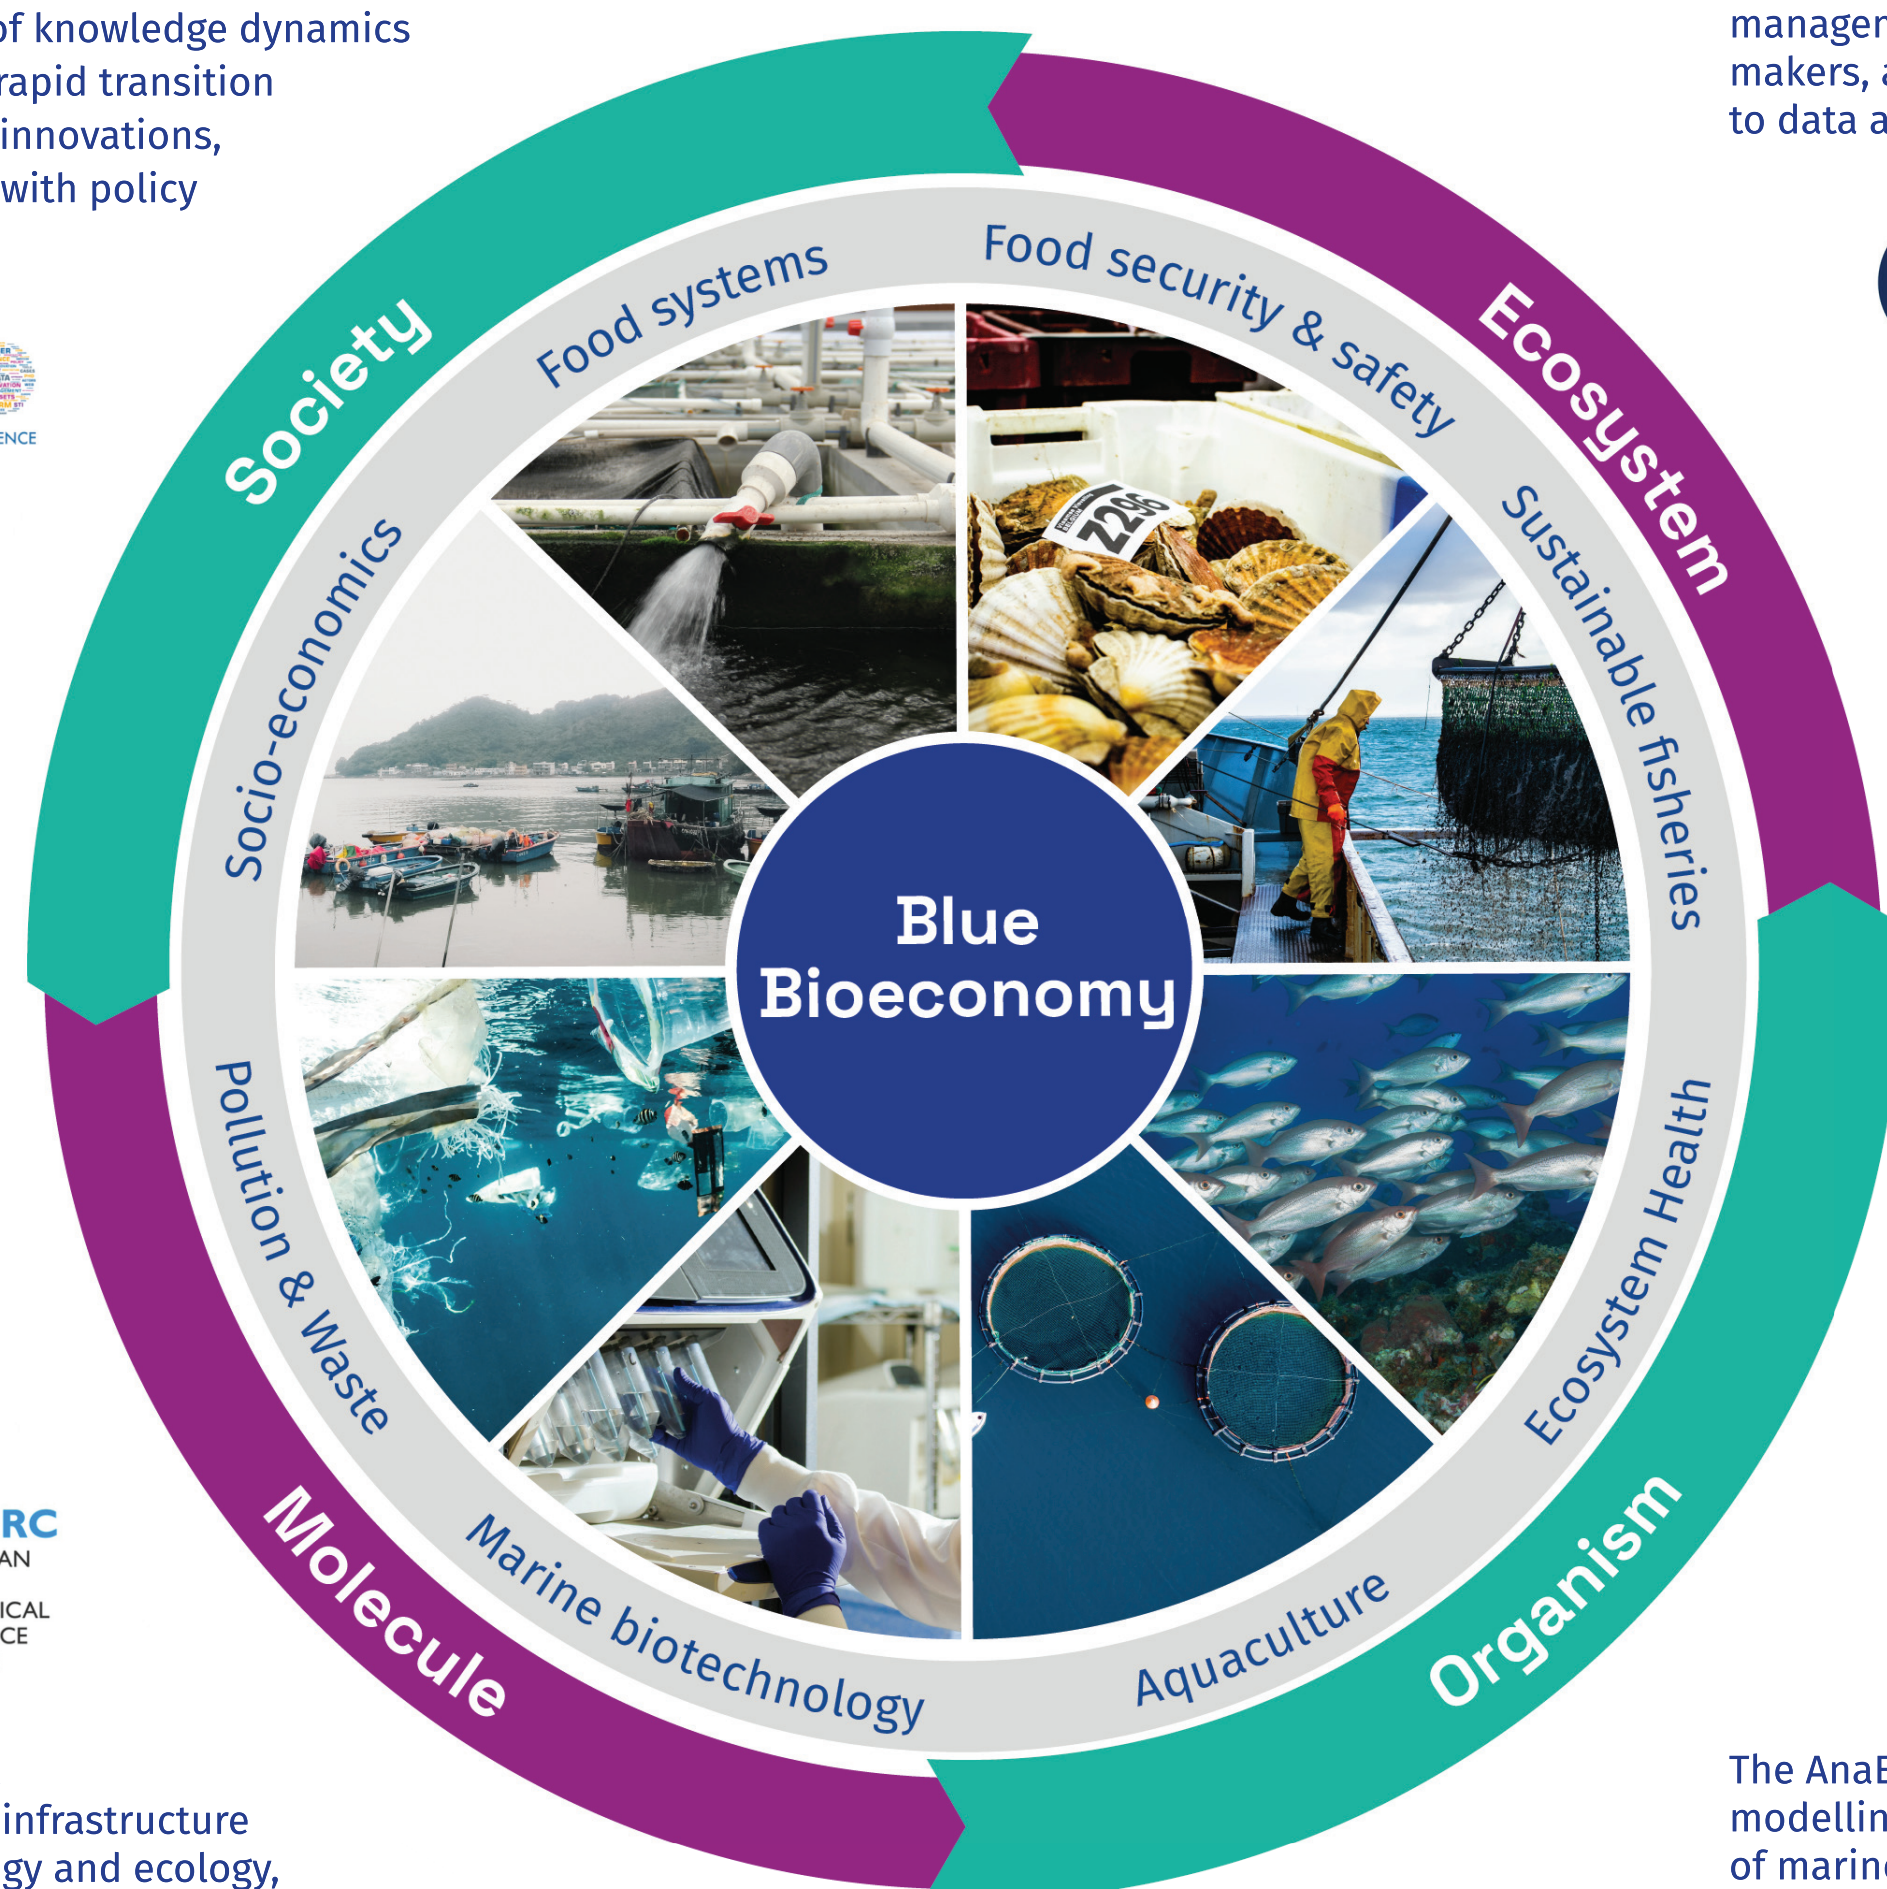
of knowledge dynamics
rapid transition
innovations,
with policy

manager
makers, a
to data a

ENCE

Society
Ecosystem
Organism
Molecule

Food systems
Food security & safety
Sustainable fisheries
Ecosystem Health
Aquaculture
Marine biotechnology
Pollution & Waste
Socio-economics

2296

Blue Bioeconomy

RC
AN
ICAL
CE

infrastructure
gy and ecology,

The AnaE
modellin
of marin